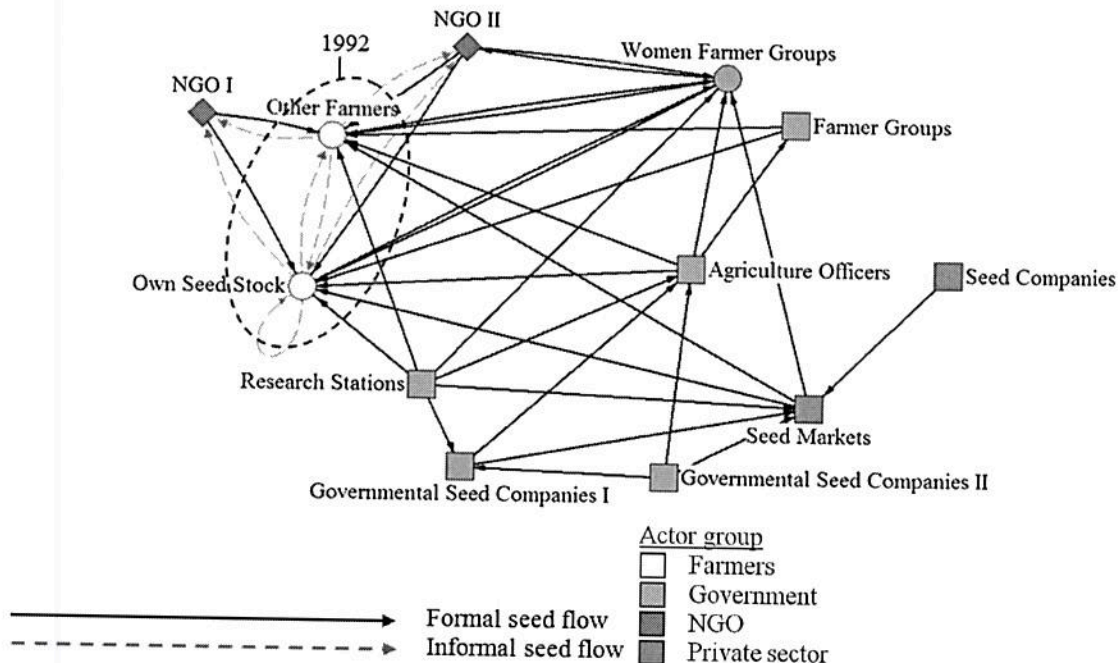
1992

NGO II

Women Farmer Groups

NGO I

Other Farmers

Farmer Groups

Own Seed Stock

Agriculture Officers

Seed Companies

Research Stations

Seed Markets

Governmental Seed Companies I

Governmental Seed Companies II

Actor group
Farmers
Government
NGO
Private sector

Formal seed flow
Informal seed flow